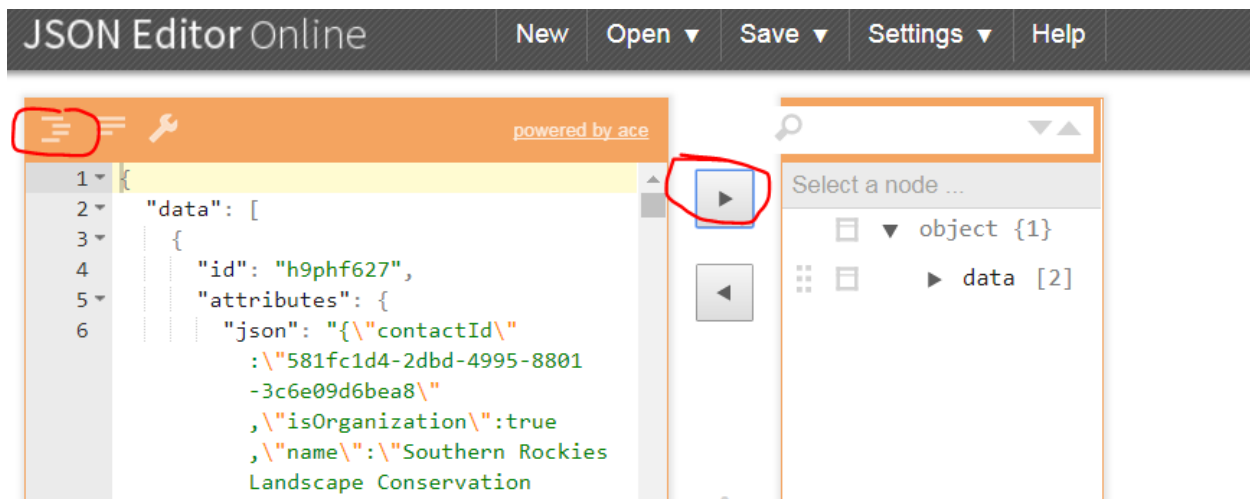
JSON Editor Online

New Open ▼ Save ▼ Settings ▼ Help

powered by ace

1 {
2 "data": [
3 {
4 "id": "h9phf627",
5 "attributes": {
6 "json": "{\"contactId\":\"581fc1d4-2dbd-4995-8801-3c6e09d6bea8\",\"isOrganization\":true,\"name\":\"Southern Rockies Landscape Conservation

Select a node ...

▼ object {1}

▶ data [2]